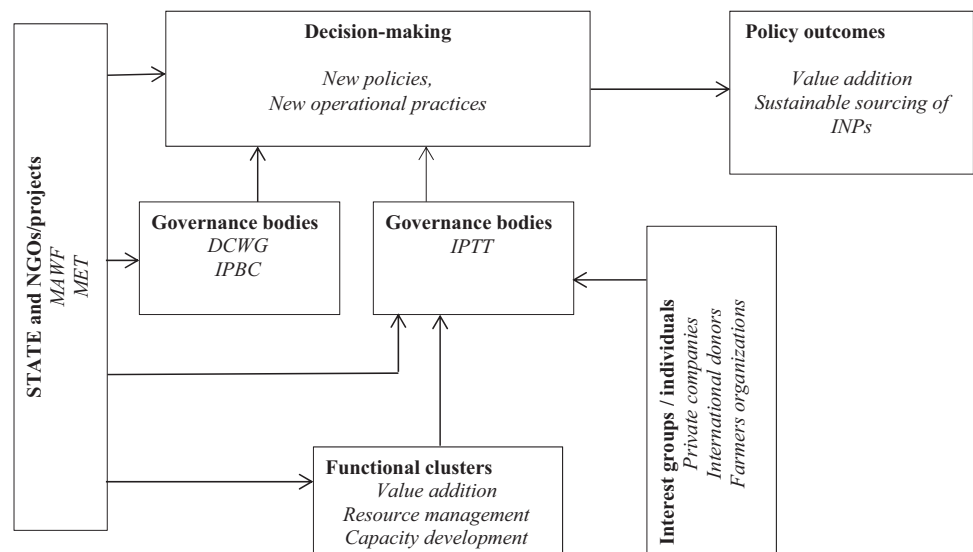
STATE and NGOs/projects
MAWF
MET

Decision-making
New policies,
New operational practices

Policy outcomes
Value addition
Sustainable sourcing of INPs

Governance bodies
DCWG
IPBC

Governance bodies
IPTT

Interest groups / individuals
Private companies
International donors
Farmers organizations

Functional clusters
Value addition
Resource management
Capacity development